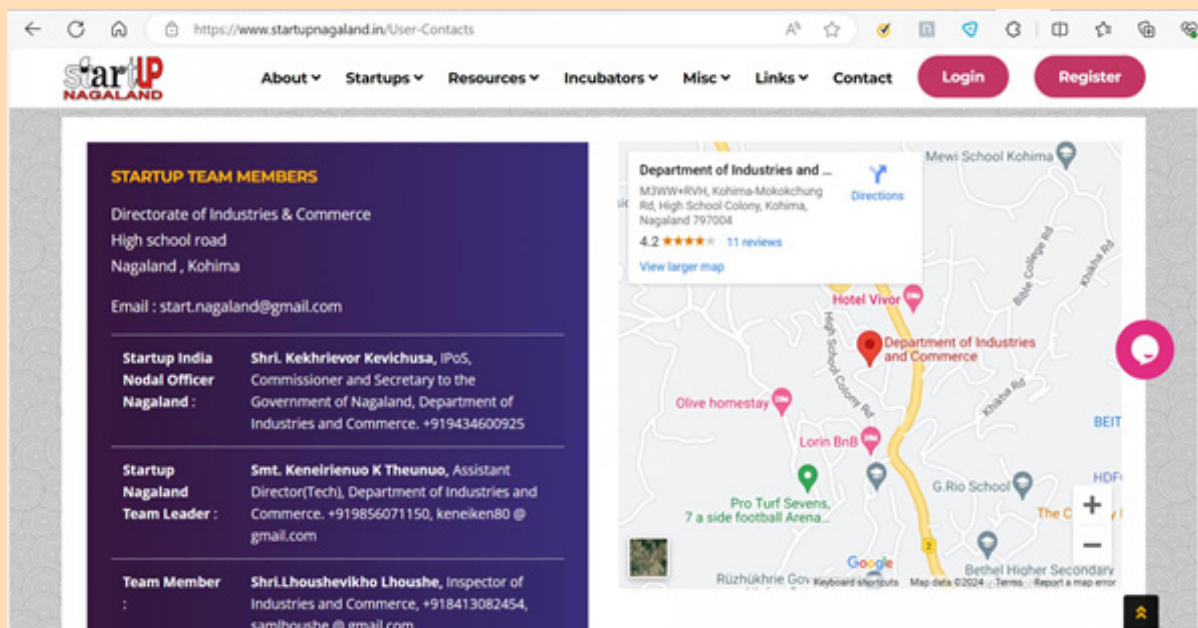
https://www.startupnagaland.in/User-Contacts

startUP NAGALAND

About Startups Resources Incubators Misc Links Contact Login Register

STARTUP TEAM MEMBERS

Directorate of Industries & Commerce
High school road
Nagaland , Kohima

Email : start.nagaland@gmail.com

| Startup India Nodal Officer Nagaland : | Shri. Kekhrievor Kevichusa, IPoS, Commissioner and Secretary to the Government of Nagaland, Department of Industries and Commerce. +919434600925 |
|---|---|
| Startup Nagaland Team Leader : | Smt. Keneirienuo K Theunuo, Assistant Director(Tech), Department of Industries and Commerce. +919856071150, keneiken80 @ gmail.com |
| Team Member : | Shri.Lhoushevikho Lhoushe, Inspector of Industries and Commerce, +918413082454, samlhoushe @ gmail.com |

Department of Industries and ...
M3WW+RVH, Kohima-Mokokchung Rd, High School Colony, Kohima, Nagaland 797004
4.2 ★★★★ 11 reviews
View larger map
Directions

Mewi School Kohima
Hotel Vivor
Department of Industries and Commerce
High School Colony Rd
Bible College Rd
Kohima Rd
Khaba Rd
Olive homestay
Lorin BnB
Pro Turf Sevens, 7 a side football Arena...
G.Rio School
The C
BEIT
HDF
Bethel Higher Secondary
Rüzhükhrie Gov
Google
Keyboard shortcuts Map data ©2024 Terms Report a map error